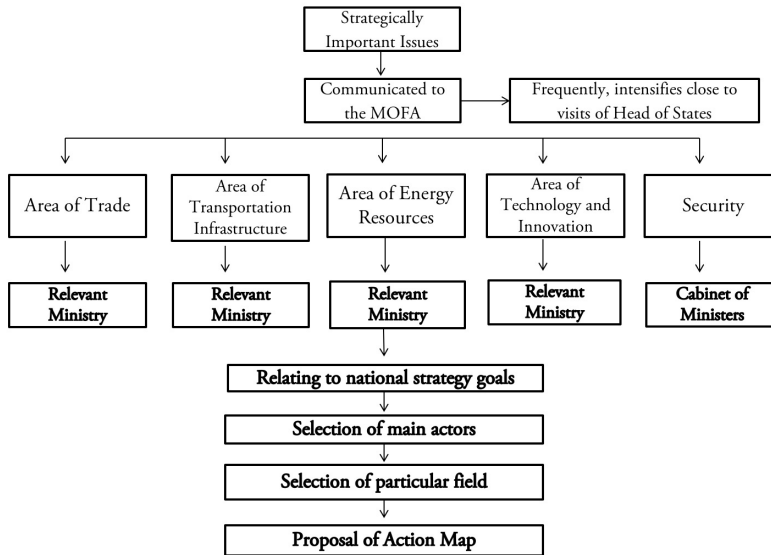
Strategically Important Issues

Communicated to the MOFA

Frequently, intensifies close to visits of Head of States

Area of Trade

Area of Transportation Infrastructure

Area of Energy Resources

Area of Technology and Innovation

Security

Relevant Ministry

Relevant Ministry

Relevant Ministry

Relevant Ministry

Cabinet of Ministers

Relating to national strategy goals

Selection of main actors

Selection of particular field

Proposal of Action Map